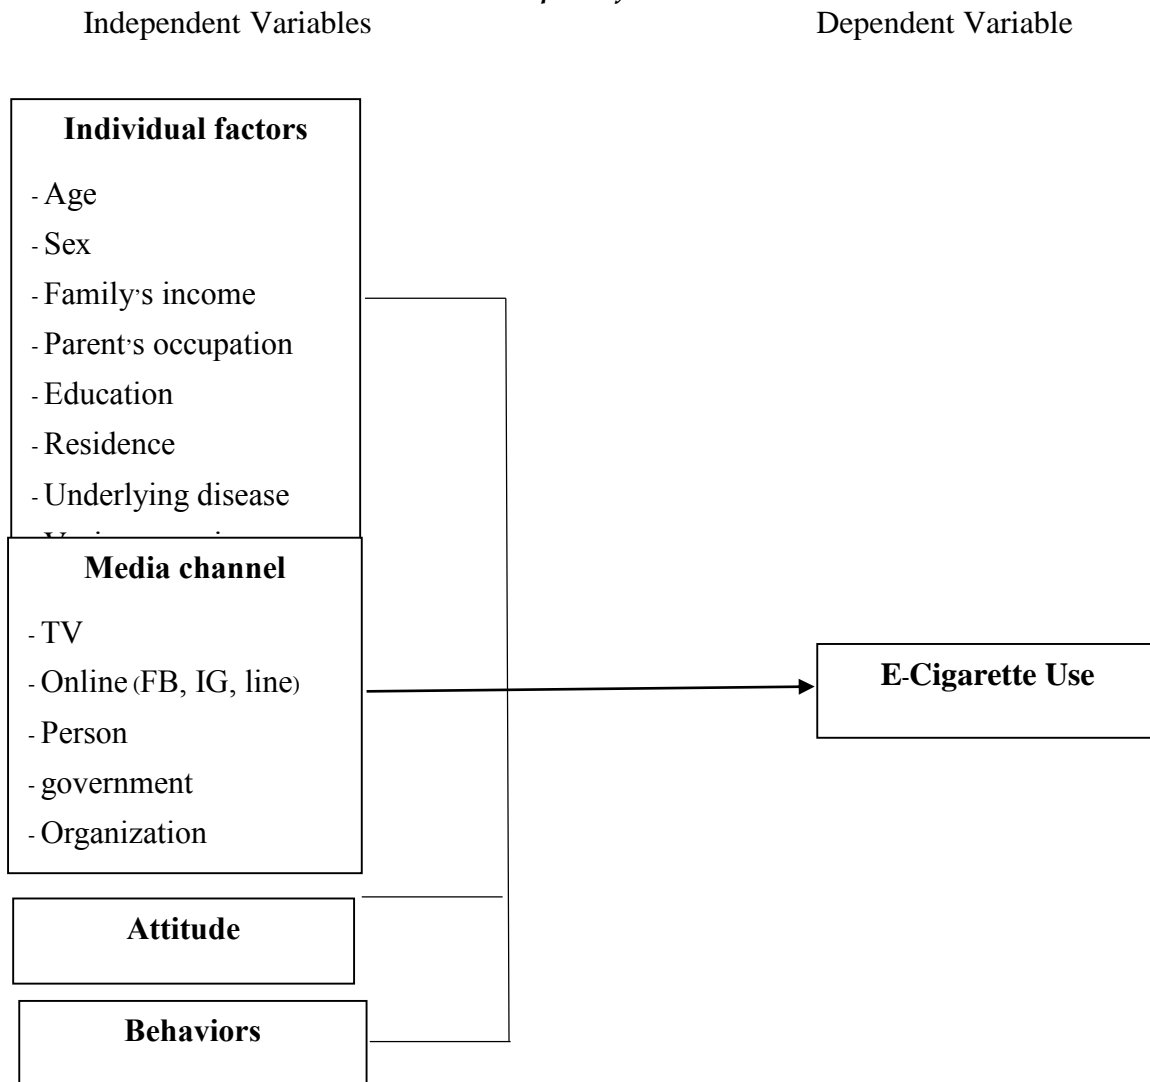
Independent Variables

Dependent Variable

**Individual factors**

- Age
- Sex
- Family's income
- Parent's occupation
- Education
- Residence
- Underlying disease
- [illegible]

**Media channel**

- TV
- Online (FB, IG, line)
- Person
- government
- Organization

**Attitude**

**Behaviors**

**E-Cigarette Use**